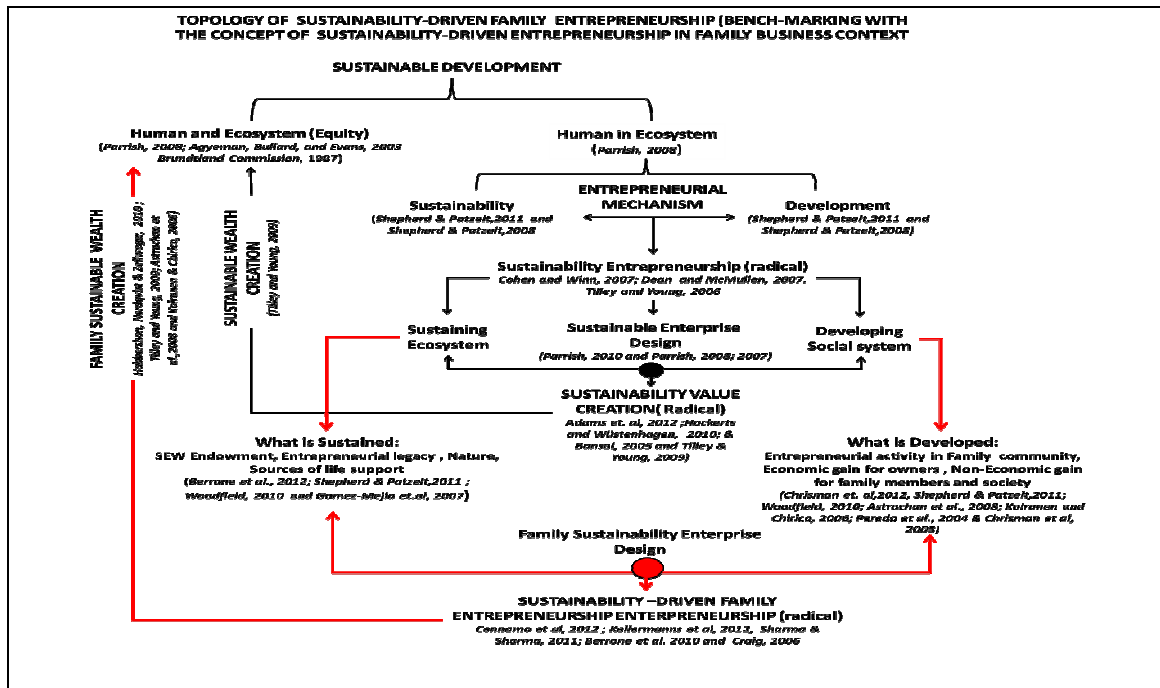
TOPOLOGY OF SUSTAINABILITY-DRIVEN FAMILY ENTREPRENEURSHIP (BENCH-MARKING WITH THE CONCEPT OF SUSTAINABILITY-DRIVEN ENTREPRENEURSHIP IN FAMILY BUSINESS CONTEXT

SUSTAINABLE DEVELOPMENT

Human and Ecosystem (Equity)
(Parrish, 2008; Agyeman, Bullard, and Evans, 2003 Brundtland Commission, 1987)

Human in Ecosystem
(Parrish, 2008)

Sustainability
(Shepherd & Patzelt,2011 and Shepherd & Patzelt,2008)

ENTREPRENEURIAL MECHANISM

Development
(Shepherd & Patzelt,2011 and Shepherd & Patzelt,2008)

FAMILY SUSTAINABLE WEALTH CREATION
(Habbershon, Nordqvist & Zellweger, 2010; Tilley and Young, 2009; Astrachan et al.,2008 and Kuiranen & Chirico, 2008)

SUSTAINABLE WEALTH CREATION
(Tilley and Young, 2009)

Sustainability Entrepreneurship (radical)
Cohen and Winn, 2007; Dean and McMullen, 2007. Tilley and Young, 2006

Sustaining Ecosystem

Sustainable Enterprise Design
(Parrish, 2010 and Parrish, 2008; 2007)

Developing Social system

SUSTAINABILITY VALUE CREATION( Radical)
Adams et. al, 2012 ;Hockerts and Wüstenhagen, 2010; & Bansal, 2005 and Tilley & Young, 2009)

What is Sustained:
SEW Endowment, Entrepreneurial legacy , Nature, Sources of life support
(Berrone et al., 2012; Shepherd & Patzelt,2011 ; Woodfield, 2010 and Gomez-Mejia et.al, 2007)

What is Developed:
Entrepreneurial activity in Family community, Economic gain for owners , Non-Economic gain for family members and society
(Chrisman et. al,2012, Shepherd & Patzelt,2011; Woodfield, 2010; Astrachan et al., 2008; Kuiranen and Chirico, 2006; Paredo et al., 2004 & Chrisman et al, 2005)

Family Sustainability Enterprise Design

SUSTAINABILITY –DRIVEN FAMILY ENTREPRENEURSHIP ENTERPRENEURSHIP (radical)
Cennamo et al, 2012 ; Kellermanns et al, 2012, Sharma & Sharma, 2011; Berrone et al. 2010 and Craig, 2006